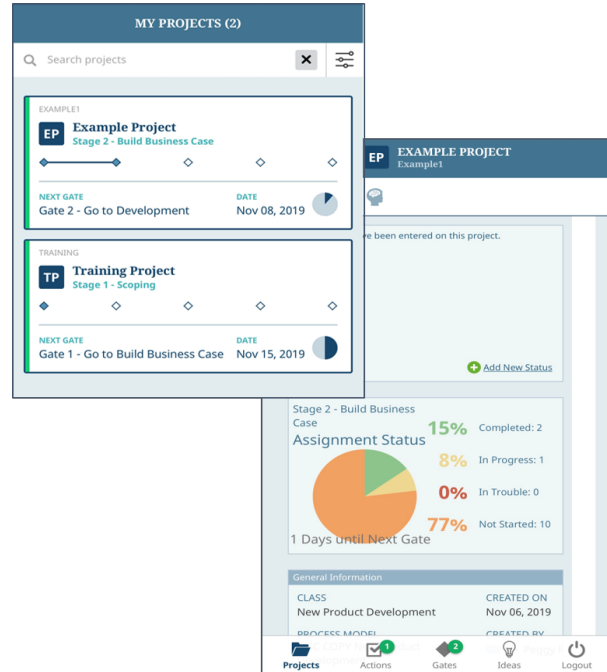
MY PROJECTS (2)

Search projects

EXAMPLE1

EP Example Project
Stage 2 - Build Business Case

NEXT GATE
Gate 2 - Go to Development

DATE
Nov 08, 2019

TRAINING

TP Training Project
Stage 1 - Scoping

NEXT GATE
Gate 1 - Go to Build Business Case

DATE
Nov 15, 2019

EP EXAMPLE PROJECT
Example1

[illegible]e been entered on this project.

Add New Status

Stage 2 - Build Business Case

Assignment Status

15% Completed: 2

8% In Progress: 1

0% In Trouble: 0

77% Not Started: 10

1 Days until Next Gate

General Information

CLASS
New Product Development

CREATED ON
Nov 06, 2019

PROCESS MODEL

CREATED BY

Projects

1 Actions

2 Gates

Ideas

Logout